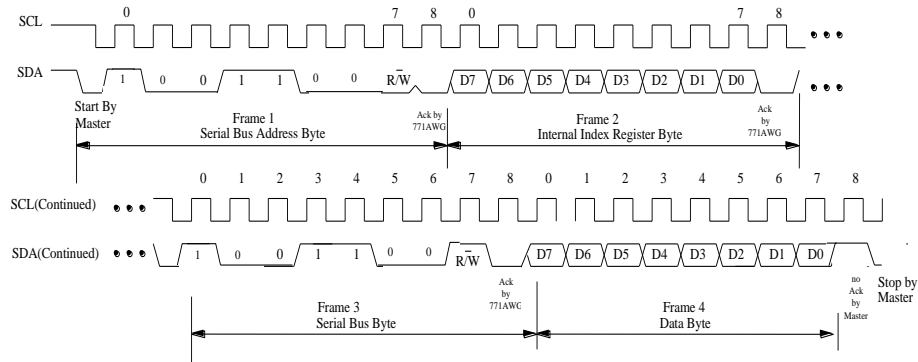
SCL 0 7 8 0 7 8

SDA 1 0 0 1 1 0 0 R/$\overline{W}$ D7 D6 D5 D4 D3 D2 D1 D0

Start By Master

Frame 1
Serial Bus Address Byte

Ack by 771AWG

Frame 2
Internal Index Register Byte

Ack by 771AWG

0 1 2 3 4 5 6 7 8 0 1 2 3 4 5 6 7 8

SCL(Continued)

SDA(Continued) 1 0 0 1 1 0 0 R/$\overline{W}$ D7 D6 D5 D4 D3 D2 D1 D0

Ack by 771AWG

no Ack by Master

Stop by Master

Frame 3
Serial Bus Byte

Frame 4
Data Byte